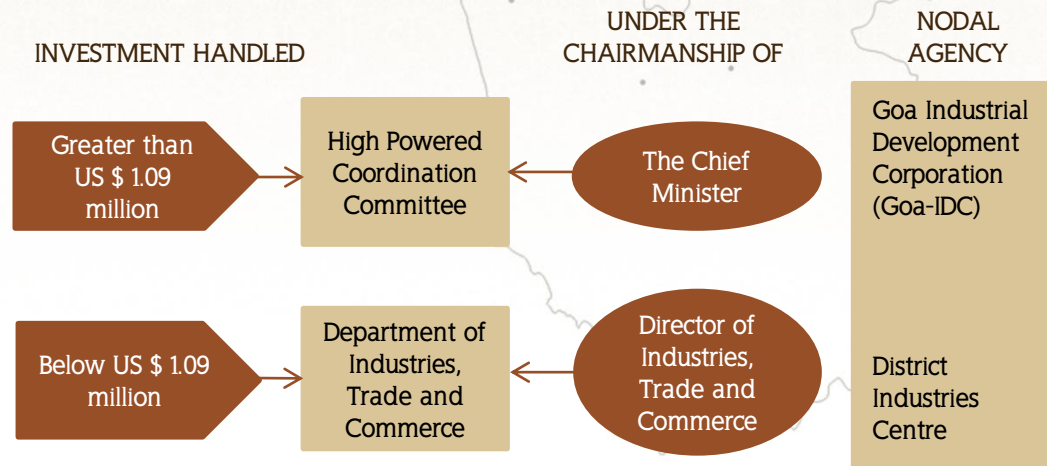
INVESTMENT HANDLED

UNDER THE CHAIRMANSHIP OF

NODAL AGENCY

Greater than US $ 1.09 million

High Powered Coordination Committee

The Chief Minister

Goa Industrial Development Corporation (Goa-IDC)

Below US $ 1.09 million

Department of Industries, Trade and Commerce

Director of Industries, Trade and Commerce

District Industries Centre